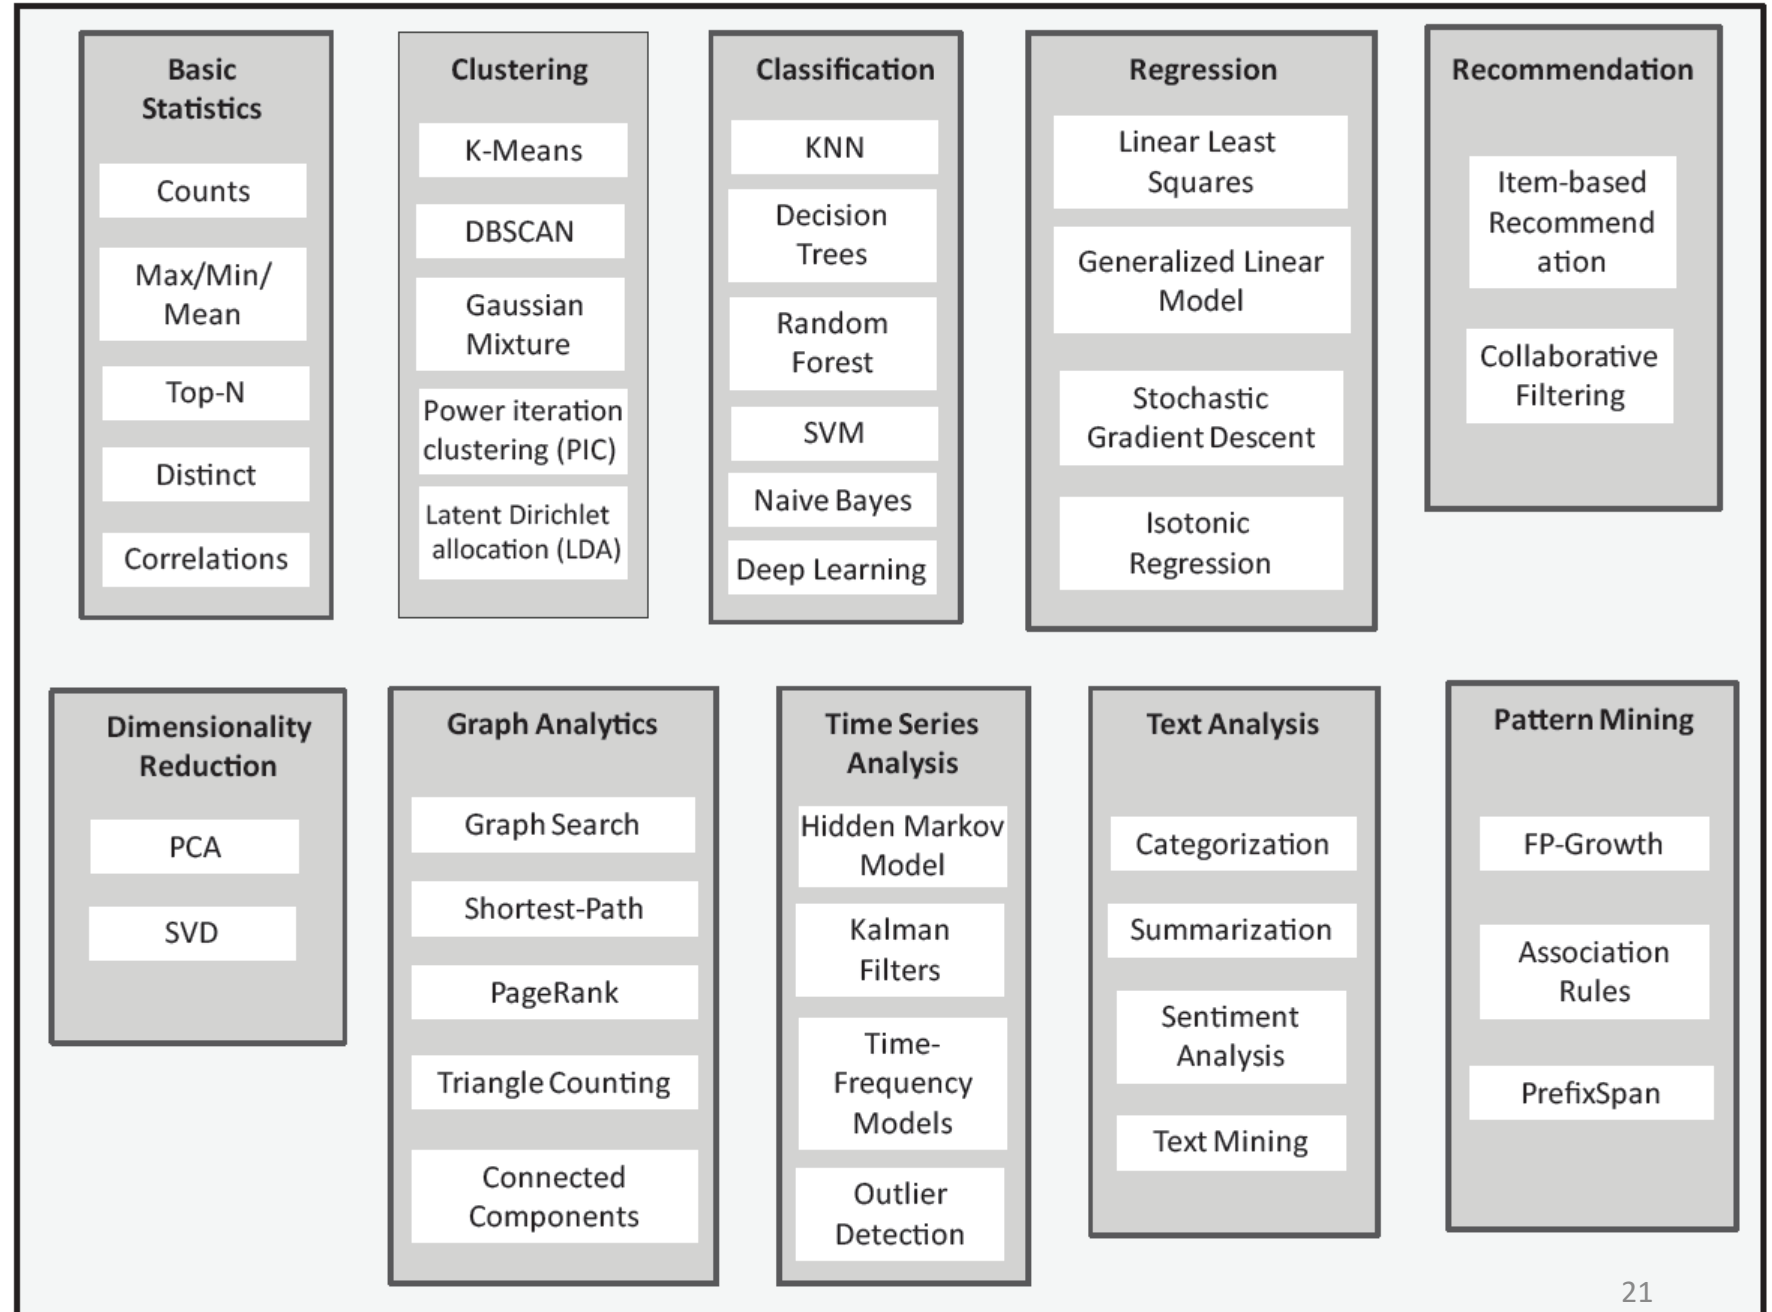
Basic Statistics

Counts

Max/Min/ Mean

Top-N

Distinct

Correlations

Clustering

K-Means

DBSCAN

Gaussian Mixture

Power iteration clustering (PIC)

Latent Dirichlet allocation (LDA)

Classification

KNN

Decision Trees

Random Forest

SVM

Naive Bayes

Deep Learning

Regression

Linear Least Squares

Generalized Linear Model

Stochastic Gradient Descent

Isotonic Regression

Recommendation

Item-based Recommend ation

Collaborative Filtering

Dimensionality Reduction

PCA

SVD

Graph Analytics

Graph Search

Shortest-Path

PageRank

Triangle Counting

Connected Components

Time Series Analysis

Hidden Markov Model

Kalman Filters

Time-Frequency Models

Outlier Detection

Text Analysis

Categorization

Summarization

Sentiment Analysis

Text Mining

Pattern Mining

FP-Growth

Association Rules

PrefixSpan

21